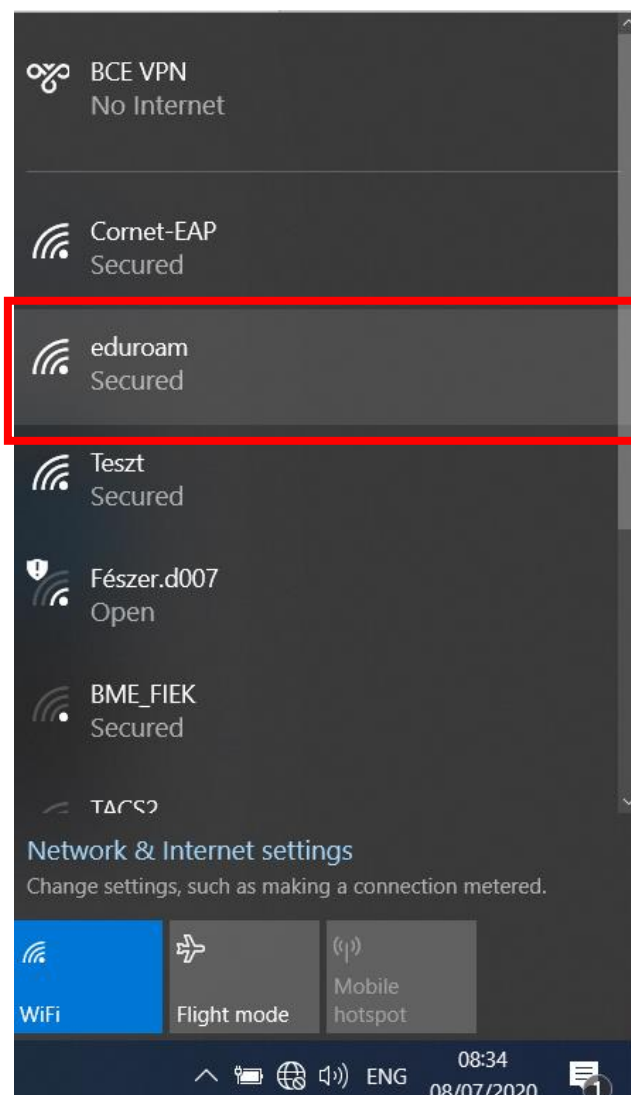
BCE VPN
No Internet

Cornet-EAP
Secured

eduroam
Secured

Teszt
Secured

Fészer.d007
Open

BME_FIEK
Secured

TACS2

Network & Internet settings
Change settings, such as making a connection metered.

WiFi

Flight mode

Mobile hotspot

ENG
08:34
08/07/2020

1